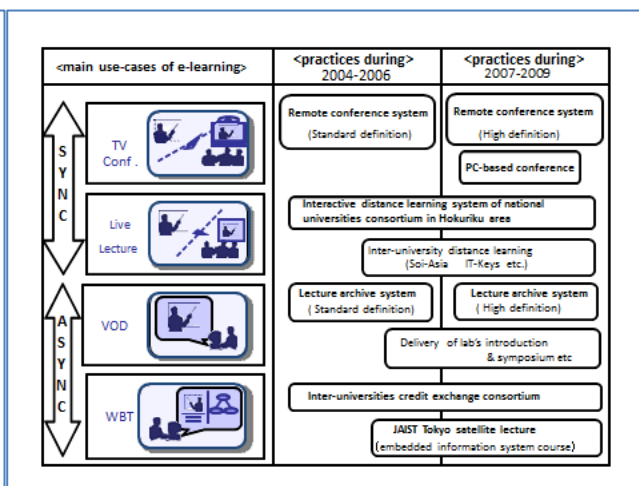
| <main use-cases of e-learning> | <practices during> 2004-2006 | <practices during> 2007-2009 |
|---|---|---|
| SYNC — TV Conf. | Remote conference system (Standard definition) | Remote conference system (High definition) |
| | | PC-based conference |
| SYNC — Live Lecture | Interactive distance learning system of national universities consortium in Hokuriku area | |
| | Inter-university distance learning (Soi-Asia IT-Keys etc.) | |
| ASYNC — VOD | Lecture archive system ( Standard definition) | Lecture archive system ( High definition) |
| | Delivery of lab's introduction & symposium etc | |
| ASYNC — WBT | Inter-universities credit exchange consortium | |
| | JAIST Tokyo satellite lecture (embedded information system course) | |